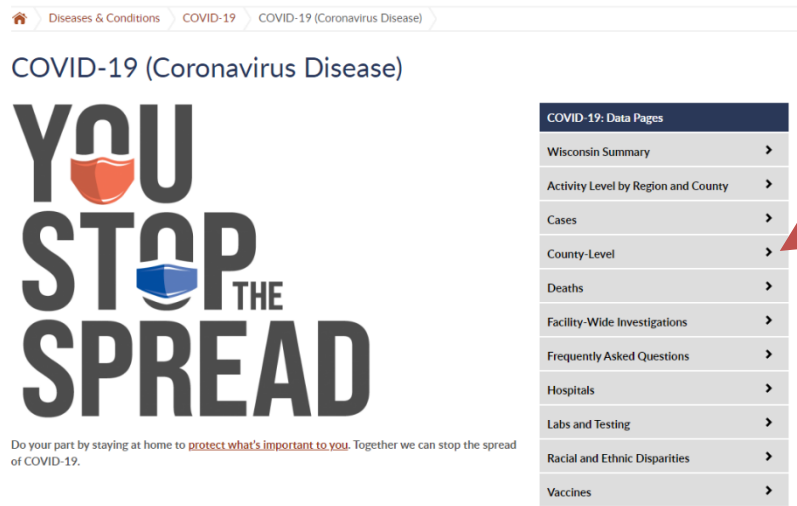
Diseases & Conditions COVID-19 COVID-19 (Coronavirus Disease)

COVID-19 (Coronavirus Disease)

YOU STOP THE SPREAD

Do your part by staying at home to protect what's important to you. Together we can stop the spread of COVID-19.

COVID-19: Data Pages

Wisconsin Summary

Activity Level by Region and County

Cases

County-Level

Deaths

Facility-Wide Investigations

Frequently Asked Questions

Hospitals

Labs and Testing

Racial and Ethnic Disparities

Vaccines